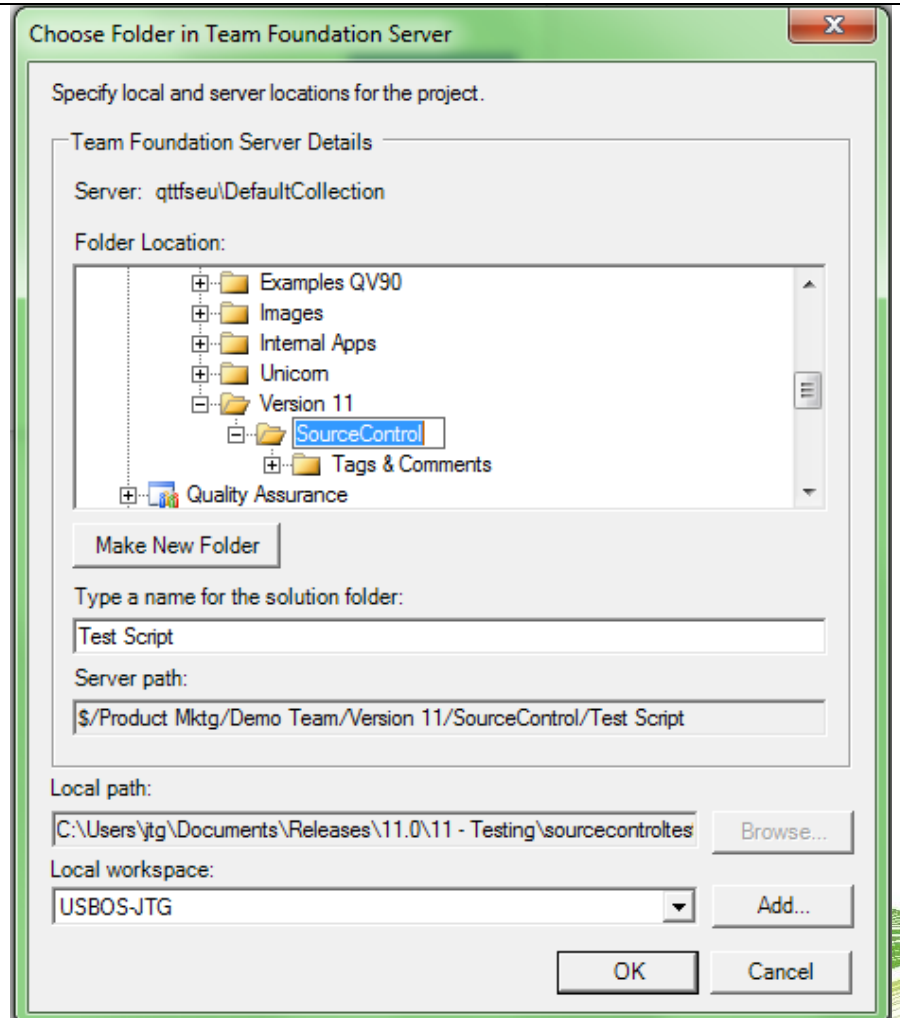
Choose Folder in Team Foundation Server

Specify local and server locations for the project.

Team Foundation Server Details

Server: qttfseu\DefaultCollection

Folder Location:

Examples QV90
Images
Internal Apps
Unicom
Version 11
SourceControl
Tags & Comments
Quality Assurance

Make New Folder

Type a name for the solution folder:

Test Script

Server path:

$/Product Mktg/Demo Team/Version 11/SourceControl/Test Script

Local path:

C:\Users\jtg\Documents\Releases\11.0\11 - Testing\sourcecontroltes

Browse...

Local workspace:

USBOS-JTG

Add...

OK

Cancel